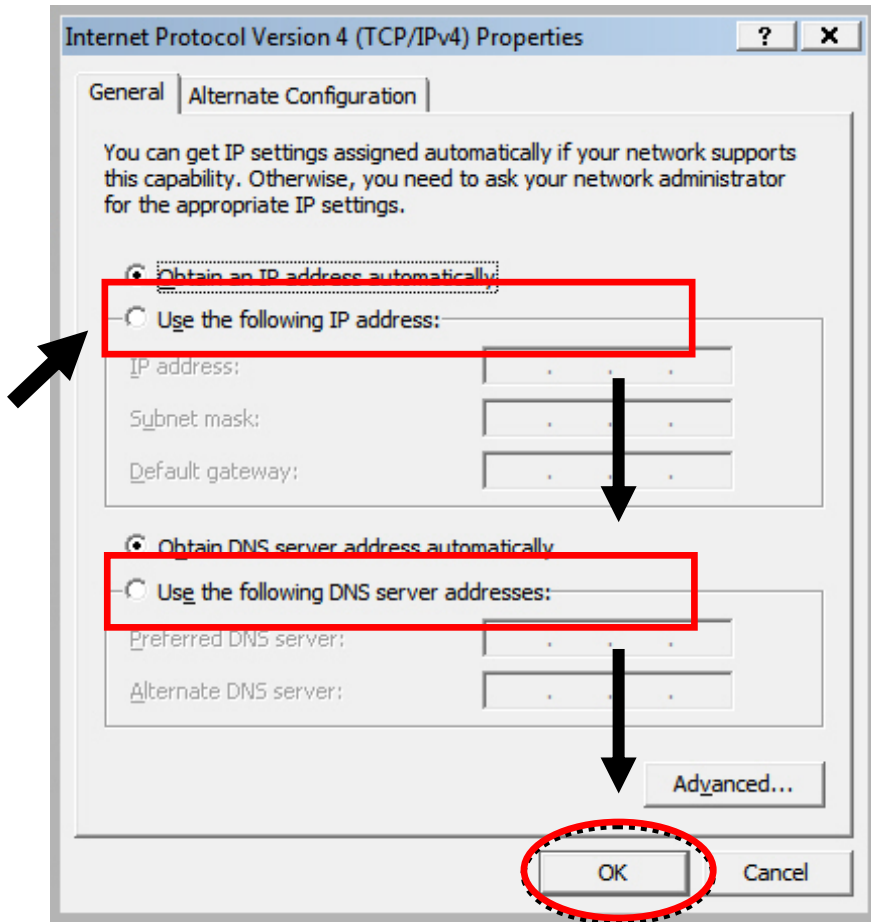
Internet Protocol Version 4 (TCP/IPv4) Properties

?

X

General

Alternate Configuration

You can get IP settings assigned automatically if your network supports this capability. Otherwise, you need to ask your network administrator for the appropriate IP settings.

Obtain an IP address automatically

Use the following IP address:

IP address:

. . .

Subnet mask:

. . .

Default gateway:

. . .

Obtain DNS server address automatically

Use the following DNS server addresses:

Preferred DNS server:

. . .

Alternate DNS server:

. . .

Advanced...

OK

Cancel